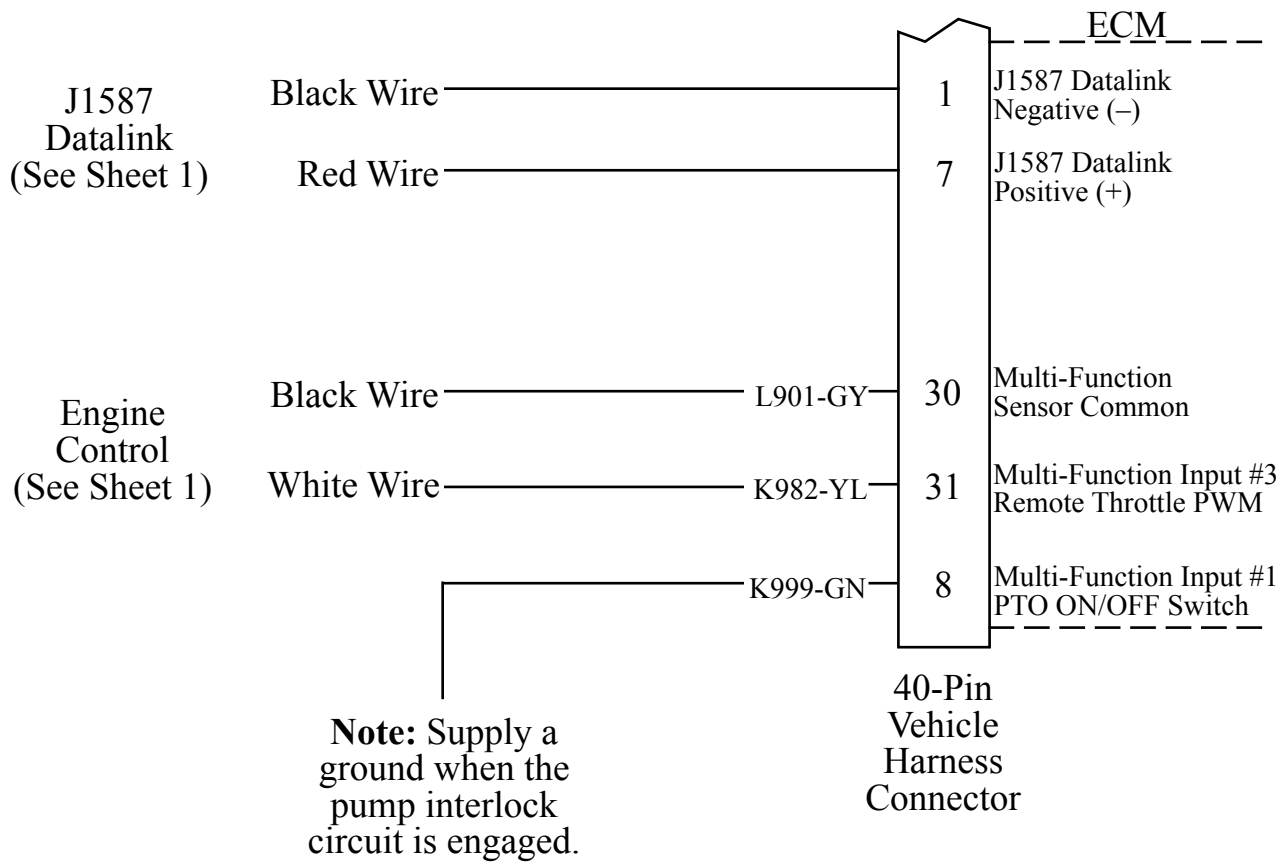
ECM

J1587 Datalink (See Sheet 1)

Black Wire

1

J1587 Datalink Negative (–)

Red Wire

7

J1587 Datalink Positive (+)

Engine Control (See Sheet 1)

Black Wire

L901-GY

30

Multi-Function Sensor Common

White Wire

K982-YL

31

Multi-Function Input #3 Remote Throttle PWM

K999-GN

8

Multi-Function Input #1 PTO ON/OFF Switch

**Note:** Supply a ground when the pump interlock circuit is engaged.

40-Pin Vehicle Harness Connector